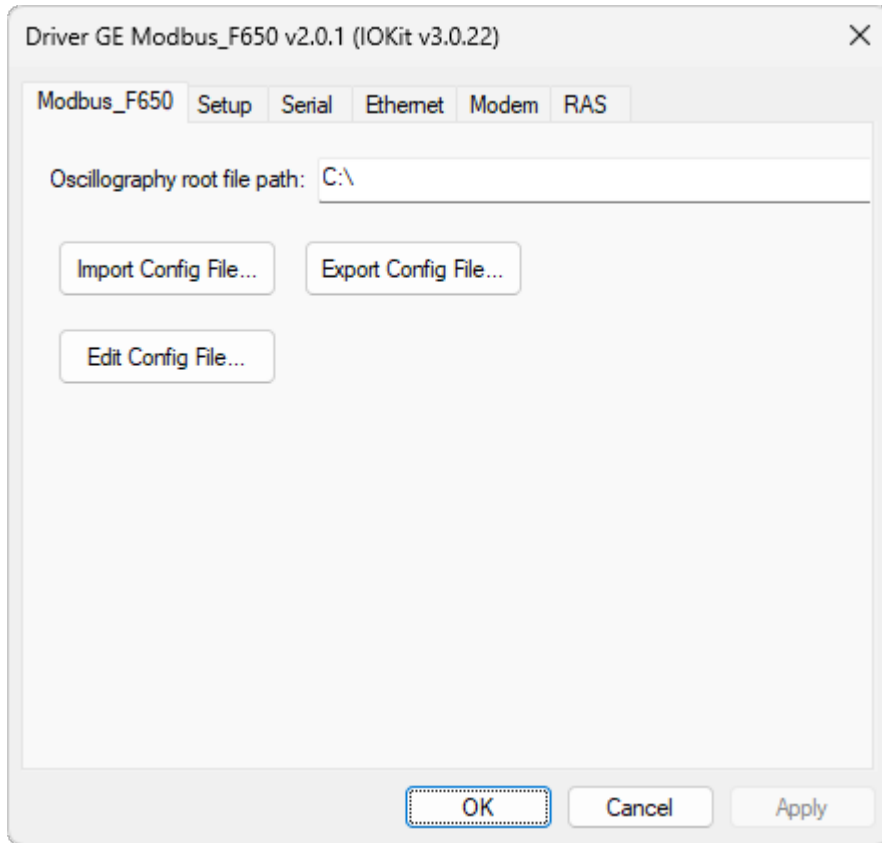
Driver GE Modbus_F650 v2.0.1 (IOKit v3.0.22)

Modbus_F650 Setup Serial Ethernet Modem RAS

Oscillography root file path: C:\

Import Config File...

Export Config File...

Edit Config File...

OK Cancel Apply